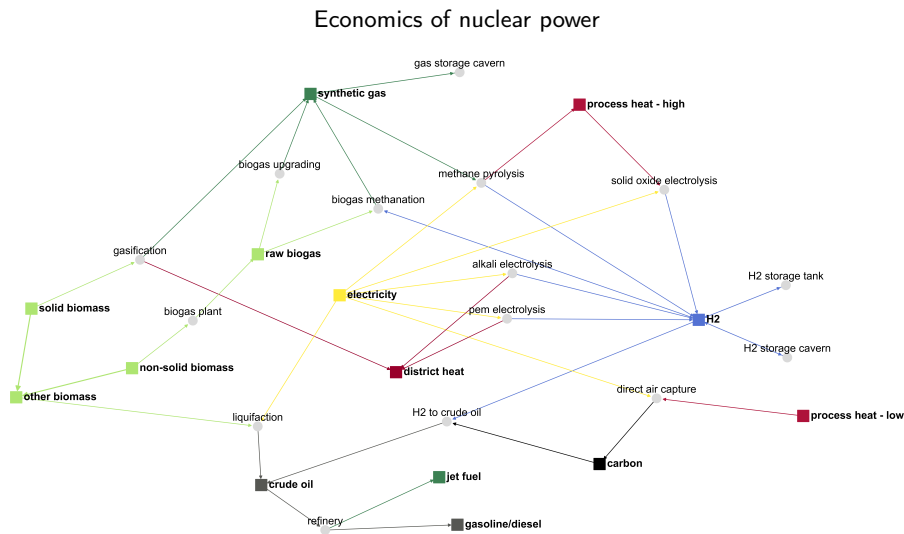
Economics of nuclear power

gas storage cavern
synthetic gas
process heat - high
biogas upgrading
methane pyrolysis
solid oxide electrolysis
biogas methanation
gasification
raw biogas
alkali electrolysis
H2 storage tank
electricity
solid biomass
biogas plant
pem electrolysis
H2
H2 storage cavern
non-solid biomass
district heat
other biomass
direct air capture
liquifaction
H2 to crude oil
process heat - low
carbon
jet fuel
crude oil
refinery
gasoline/diesel